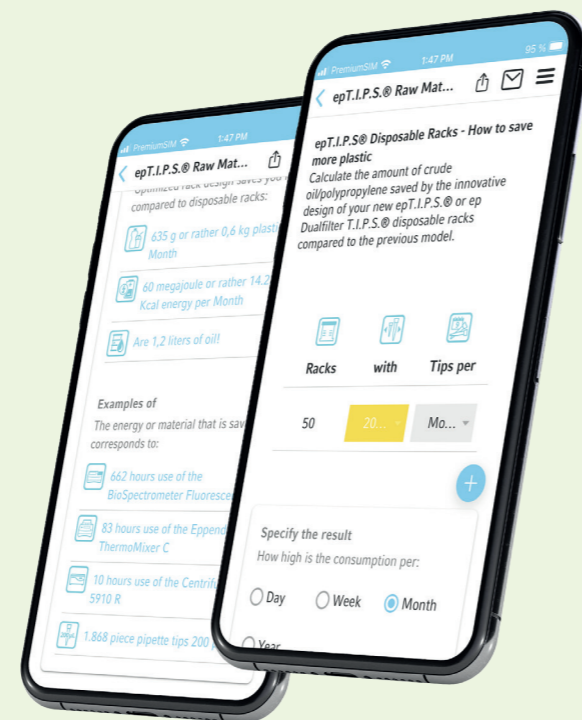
PremiumSIM 1:47 PM

epT.I.P.S.® Raw Mat...

Optimized rack design saves you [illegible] compared to disposable racks:

635 g or rather 0,6 kg plasti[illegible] Month

60 megajoule or rather 14.2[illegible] Kcal energy per Month

Are 1,2 liters of oil!

Examples of

The energy or material that is sav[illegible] corresponds to:

662 hours use of the BioSpectrometer Fluoresce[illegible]

83 hours use of the Eppend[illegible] ThermoMixer C

10 hours use of the Centrif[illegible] 5910 R

1.868 piece pipette tips 200 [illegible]

PremiumSIM 1:47 PM 95 %

epT.I.P.S.® Raw Mat...

epT.I.P.S.® Disposable Racks - How to save more plastic

Calculate the amount of crude oil/polypropylene saved by the innovative design of your new epT.I.P.S.® or ep Dualfilter T.I.P.S.® disposable racks compared to the previous model.

Racks with Tips per

50 20... Mo...

+

Specify the result

How high is the consumption per:

Day Week Month

Year